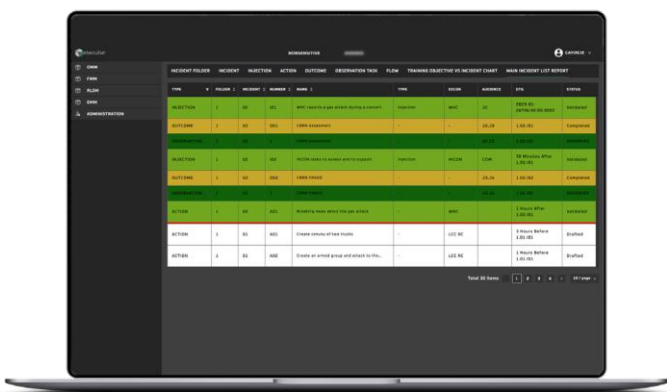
executive

BONSEMUTIER

CAYORCIE

OWM
FWM
RLDM
EWM
ADMINISTRATION

INCIDENT FOLDER INCIDENT INJECTION ACTION OUTCOME OBSERVATION TASK FLOW TRAINING OBJECTIVE VS INCIDENT CHART MAIN INCIDENT LIST REPORT

| TYPE | FOLDER | INCIDENT | NUMBER | NAME | TYPE | ECHON | AUDIENCE | ETIL | STATUS |
|---|---|---|---|---|---|---|---|---|---|
| INJECTION | 1 | 02 | 001 | WHC reports a gas attack during a concert | Injection | WHC | JC | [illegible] | Validated |
| OUTCOME | 1 | 02 | 001 | CBRN assessment | - | - | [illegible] | 1.00 /01 | Completed |
| OBSERVATION | 1 | 02 | 1 | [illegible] | - | - | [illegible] | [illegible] | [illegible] |
| INJECTION | 1 | 02 | 002 | MCCM seeks to assess and to support | Injection | MCCM | CDR | 30 Minutes After 1.00 /01 | Validated |
| OUTCOME | 1 | 02 | 002 | CBRN FRAGO | - | - | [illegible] | 1.30 /01 | Completed |
| OBSERVATION | 1 | 02 | 1 | CBRN FRAGO | - | - | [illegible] | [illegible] | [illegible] |
| ACTION | 1 | 02 | A01 | Mobility teams detect the gas attack | - | WHC | - | 1 Hours After 1.00 /01 | Validated |
| ACTION | 2 | 02 | A01 | Create convoy of two trucks | - | LCC RC | - | 3 Hours Before 1.00 /01 | Drafted |
| ACTION | 2 | 02 | A02 | Create an armed group and attach to the... | - | LCC RC | - | 1 Hours Before 1.00 /01 | Drafted |

Total 30 Items 1 2 3 4 > 10 / page